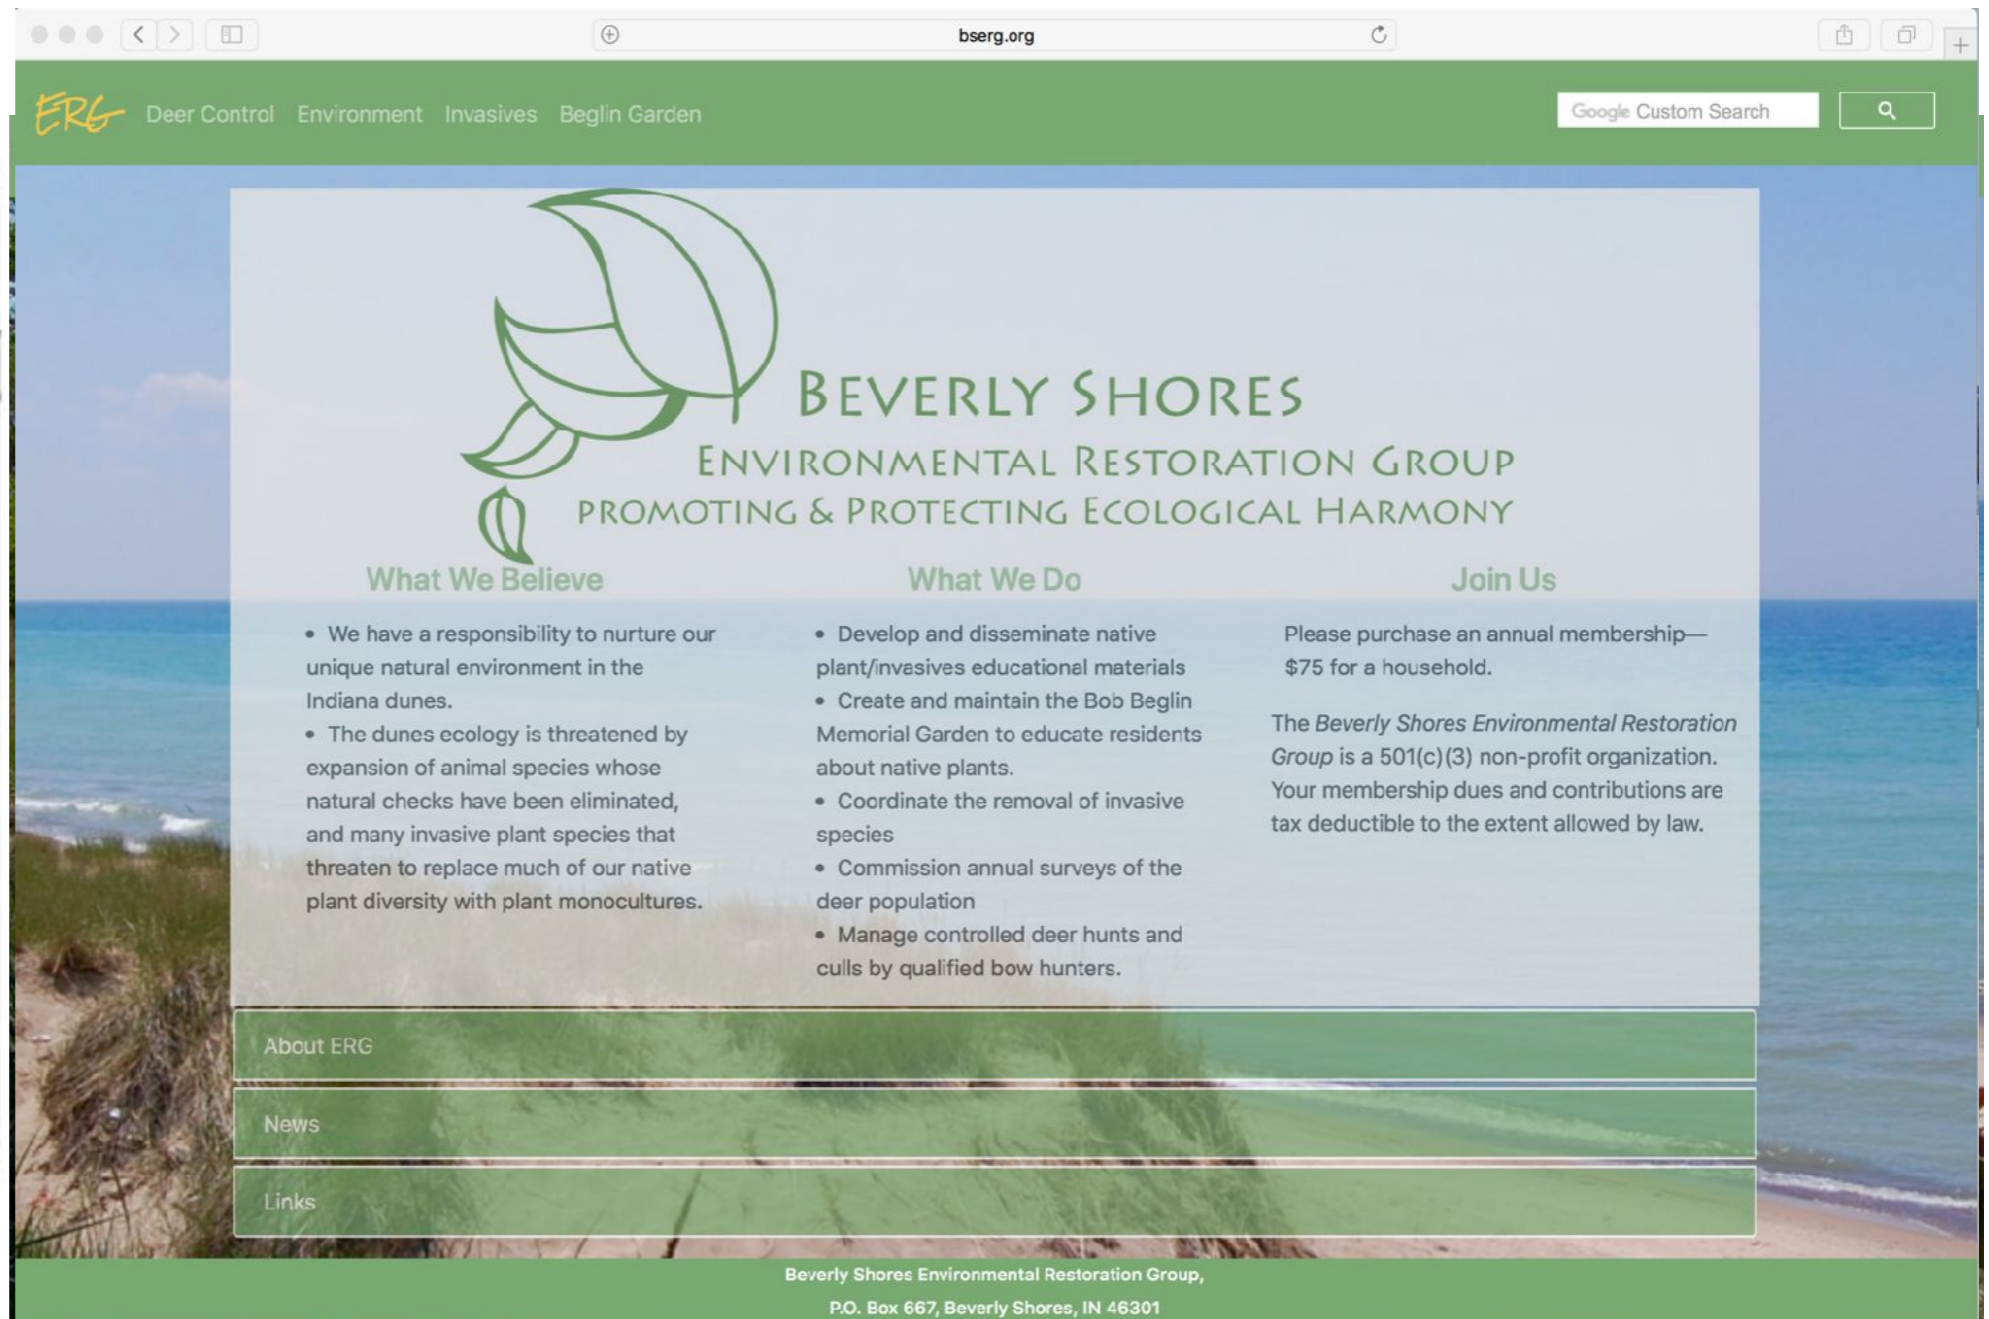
bserg.org

ERG Deer Control Environment Invasives Beglin Garden

Google Custom Search

BEVERLY SHORES
ENVIRONMENTAL RESTORATION GROUP
PROMOTING & PROTECTING ECOLOGICAL HARMONY

What We Believe

• We have a responsibility to nurture our unique natural environment in the Indiana dunes.
• The dunes ecology is threatened by expansion of animal species whose natural checks have been eliminated, and many invasive plant species that threaten to replace much of our native plant diversity with plant monocultures.

What We Do

• Develop and disseminate native plant/invasives educational materials
• Create and maintain the Bob Beglin Memorial Garden to educate residents about native plants.
• Coordinate the removal of invasive species
• Commission annual surveys of the deer population
• Manage controlled deer hunts and culls by qualified bow hunters.

Join Us

Please purchase an annual membership—$75 for a household.

The *Beverly Shores Environmental Restoration Group* is a 501(c)(3) non-profit organization. Your membership dues and contributions are tax deductible to the extent allowed by law.

About ERG

News

Links

Beverly Shores Environmental Restoration Group,
P.O. Box 667, Beverly Shores, IN 46301